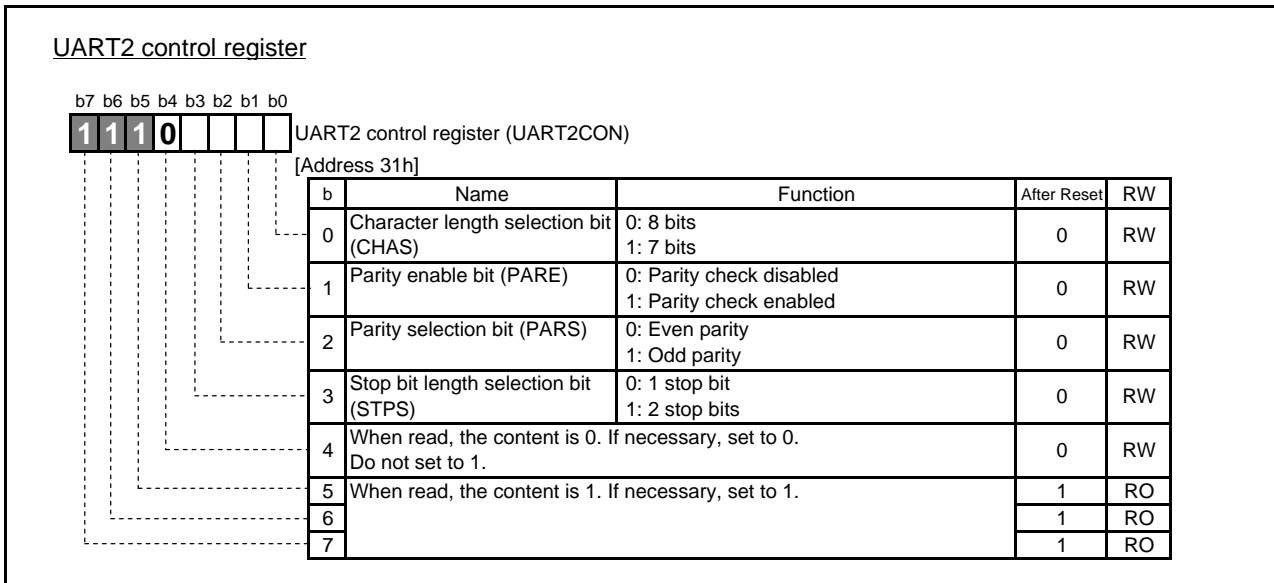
UART2 control register

b7 b6 b5 b4 b3 b2 b1 b0
1 1 1 0

UART2 control register (UART2CON)
[Address 31h]

| b | Name | Function | After Reset | RW |
|---|---|---|---|---|
| 0 | Character length selection bit (CHAS) | 0: 8 bits<br>1: 7 bits | 0 | RW |
| 1 | Parity enable bit (PARE) | 0: Parity check disabled<br>1: Parity check enabled | 0 | RW |
| 2 | Parity selection bit (PARS) | 0: Even parity<br>1: Odd parity | 0 | RW |
| 3 | Stop bit length selection bit (STPS) | 0: 1 stop bit<br>1: 2 stop bits | 0 | RW |
| 4 | When read, the content is 0. If necessary, set to 0. Do not set to 1. | | 0 | RW |
| 5 | When read, the content is 1. If necessary, set to 1. | | 1 | RO |
| 6 | | | 1 | RO |
| 7 | | | 1 | RO |